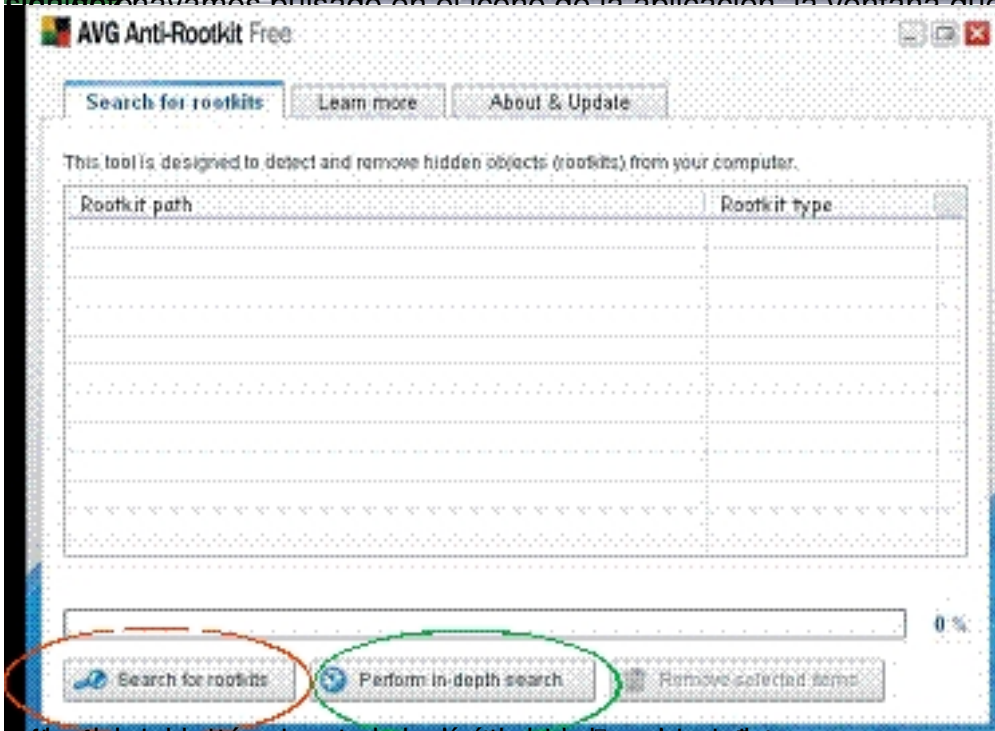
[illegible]ayamos pulsado en el icono de la aplicación, la ventana que

AVG Anti-Rootkit Free

Search for rootkits | Learn more | About & Update

This tool is designed to detect and remove hidden objects (rootkits) from your computer.

| Rootkit path | Rootkit type |
|---|---|
| | |

0 %

Search for rootkits | Perform in-depth search | Remove selected items

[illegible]